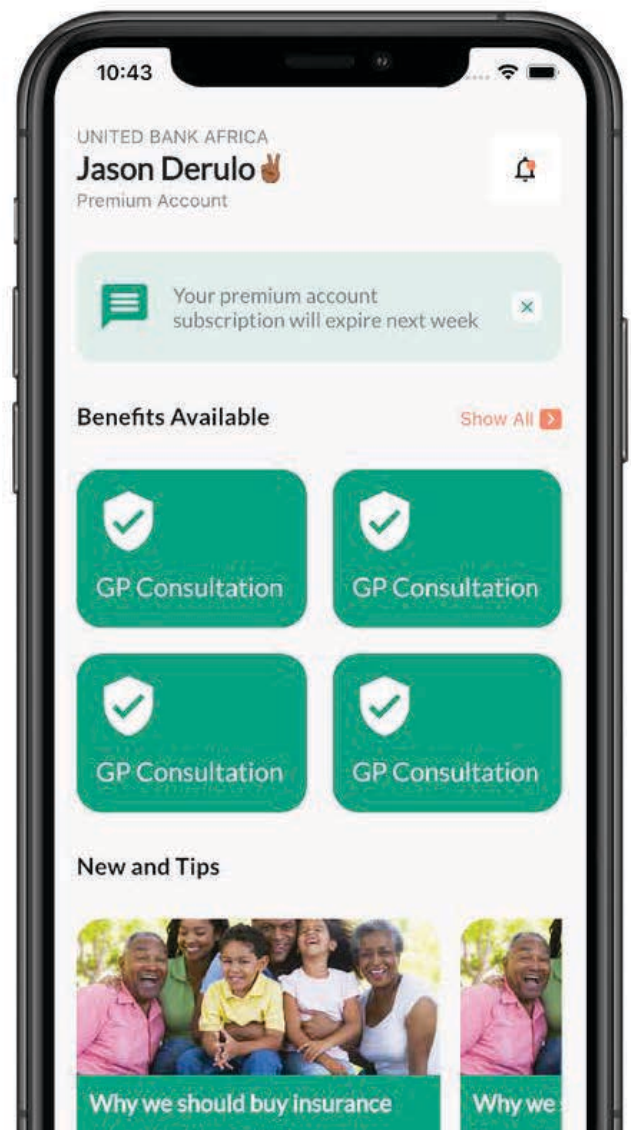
10:43

UNITED BANK AFRICA
Jason Derulo✌️
Premium Account

Your premium account subscription will expire next week

Benefits Available

Show All

GP Consultation

GP Consultation

GP Consultation

GP Consultation

New and Tips

Why we should buy insurance

Why we